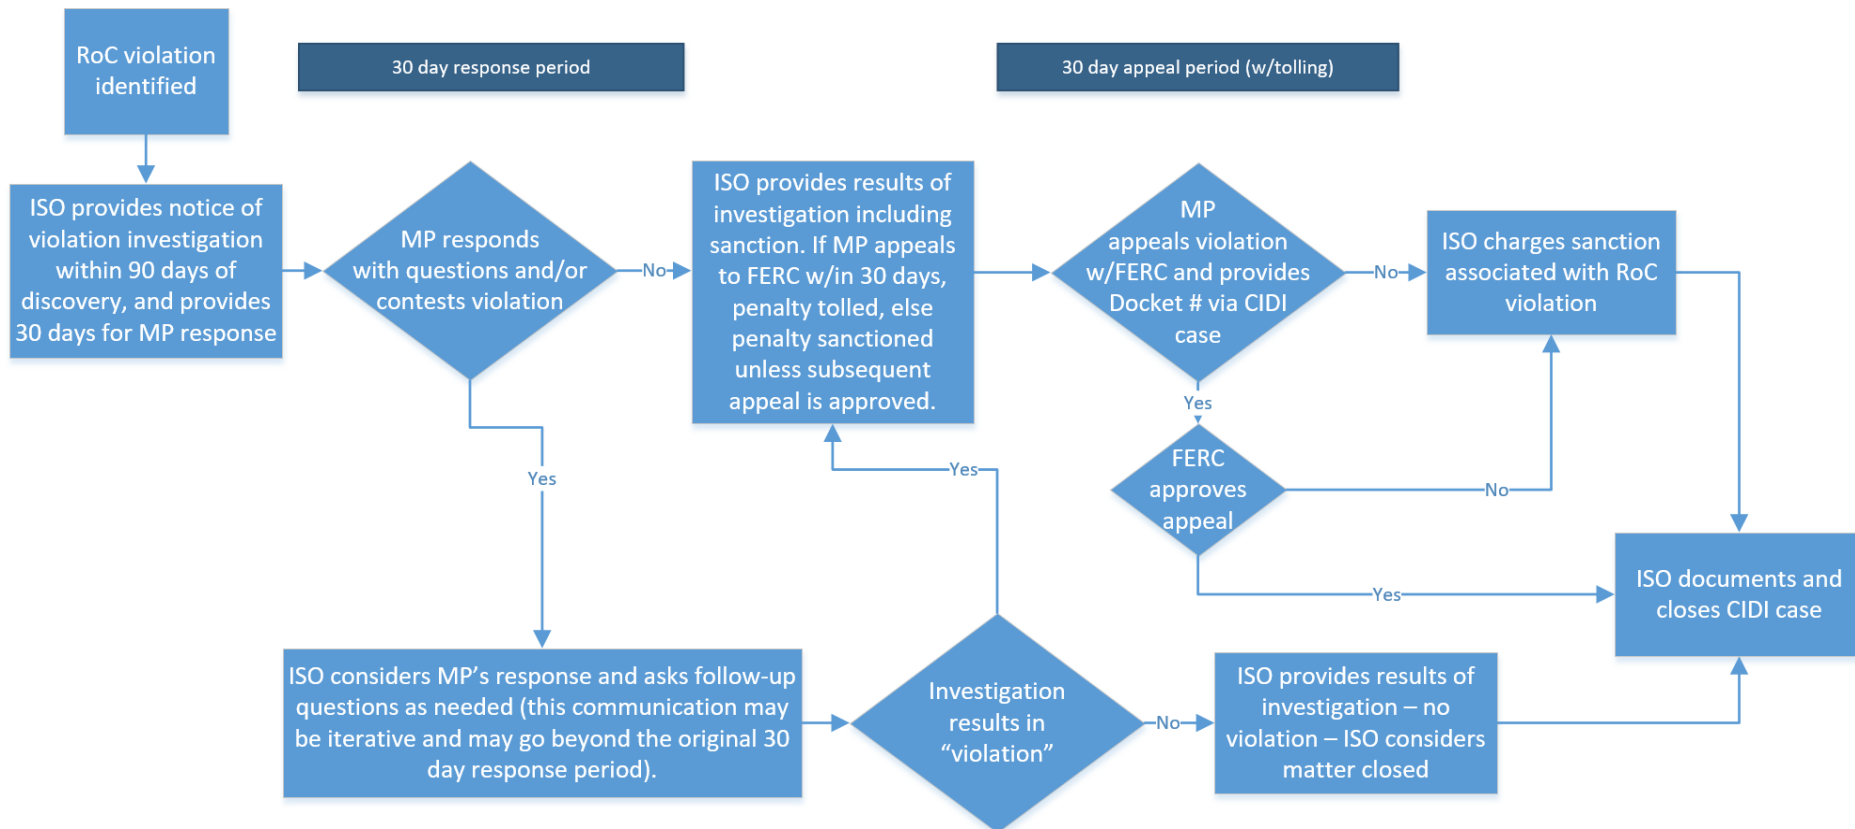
RoC violation identified

30 day response period

30 day appeal period (w/tolling)

ISO provides notice of violation investigation within 90 days of discovery, and provides 30 days for MP response

MP responds with questions and/or contests violation

No

ISO provides results of investigation including sanction. If MP appeals to FERC w/in 30 days, penalty tolled, else penalty sanctioned unless subsequent appeal is approved.

MP appeals violation w/FERC and provides Docket # via CIDI case

No

ISO charges sanction associated with RoC violation

Yes

FERC approves appeal

No

Yes

Yes

Yes

ISO documents and closes CIDI case

ISO considers MP’s response and asks follow-up questions as needed (this communication may be iterative and may go beyond the original 30 day response period).

Investigation results in “violation”

No

ISO provides results of investigation – no violation – ISO considers matter closed